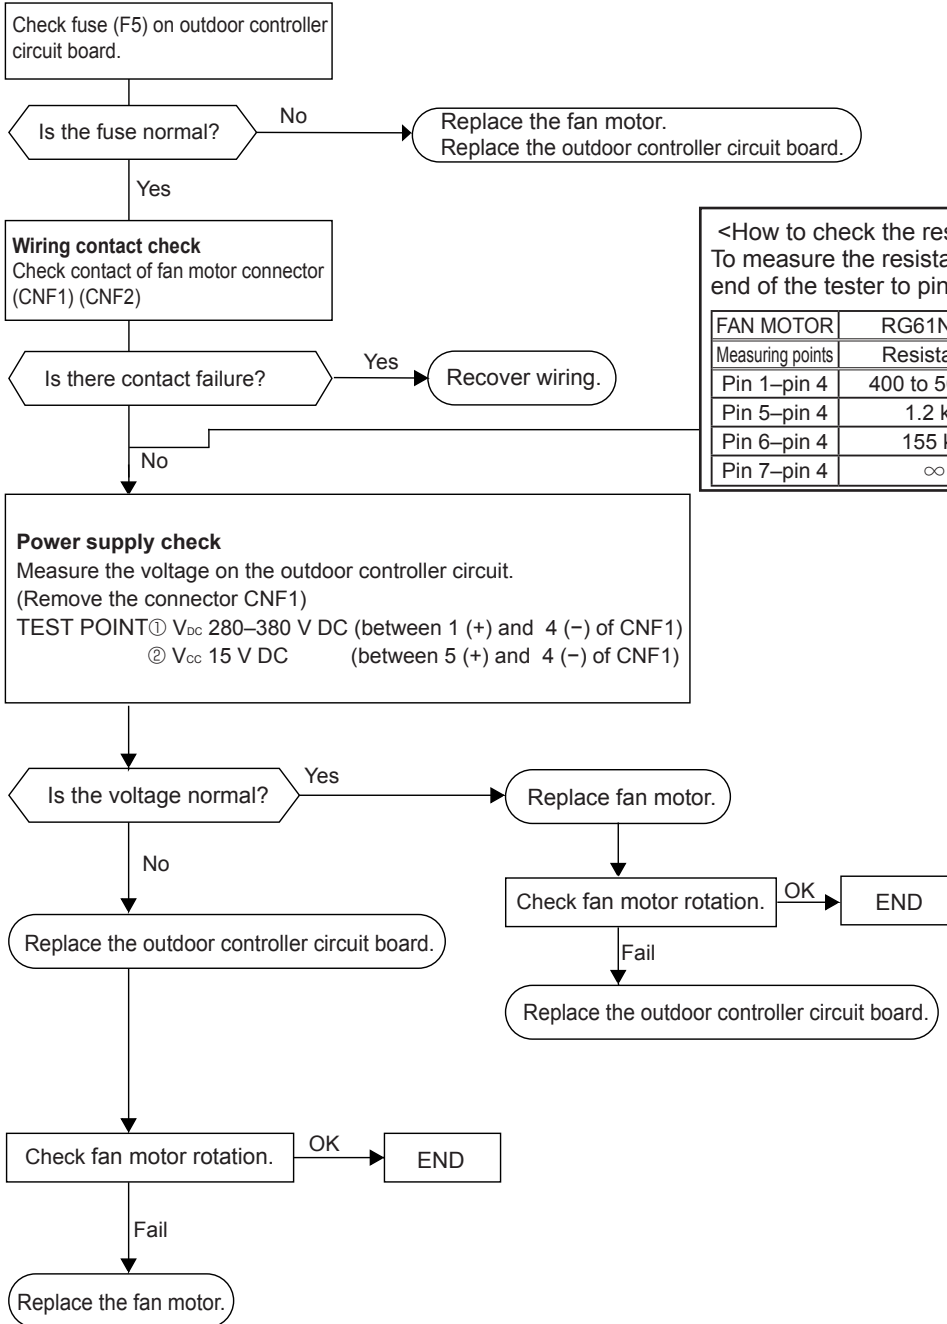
Check fuse (F5) on outdoor controller circuit board.

Is the fuse normal?

No

Replace the fan motor.
Replace the outdoor controller circuit board.

Yes

**Wiring contact check**
Check contact of fan motor connector (CNF1) (CNF2)

<How to check the res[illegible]
To measure the resista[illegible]
end of the tester to pin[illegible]

| FAN MOTOR | RG61N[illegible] |
|---|---|
| Measuring points | Resista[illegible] |
| Pin 1–pin 4 | 400 to 5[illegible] |
| Pin 5–pin 4 | 1.2 k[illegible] |
| Pin 6–pin 4 | 155 k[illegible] |
| Pin 7–pin 4 | ∞ |

Is there contact failure?

Yes

Recover wiring.

No

**Power supply check**
Measure the voltage on the outdoor controller circuit.
(Remove the connector CNF1)
TEST POINT① $V_{DC}$ 280–380 V DC (between 1 (+) and 4 (−) of CNF1)
② $V_{CC}$ 15 V DC (between 5 (+) and 4 (−) of CNF1)

Is the voltage normal?

Yes

Replace fan motor.

Check fan motor rotation.

OK

END

Fail

Replace the outdoor controller circuit board.

No

Replace the outdoor controller circuit board.

Check fan motor rotation.

OK

END

Fail

Replace the fan motor.